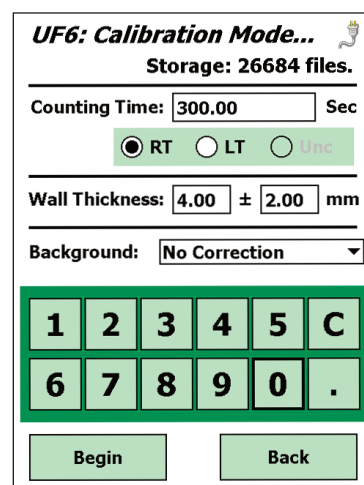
UF6: Calibration Mode...

Storage: 26684 files.

Counting Time: 300.00 Sec

RT LT Unc

Wall Thickness: 4.00 ± 2.00 mm

Background: No Correction

| 1 | 2 | 3 | 4 | 5 | C |
|---|---|---|---|---|---|
| 6 | 7 | 8 | 9 | 0 | . |

Begin

Back